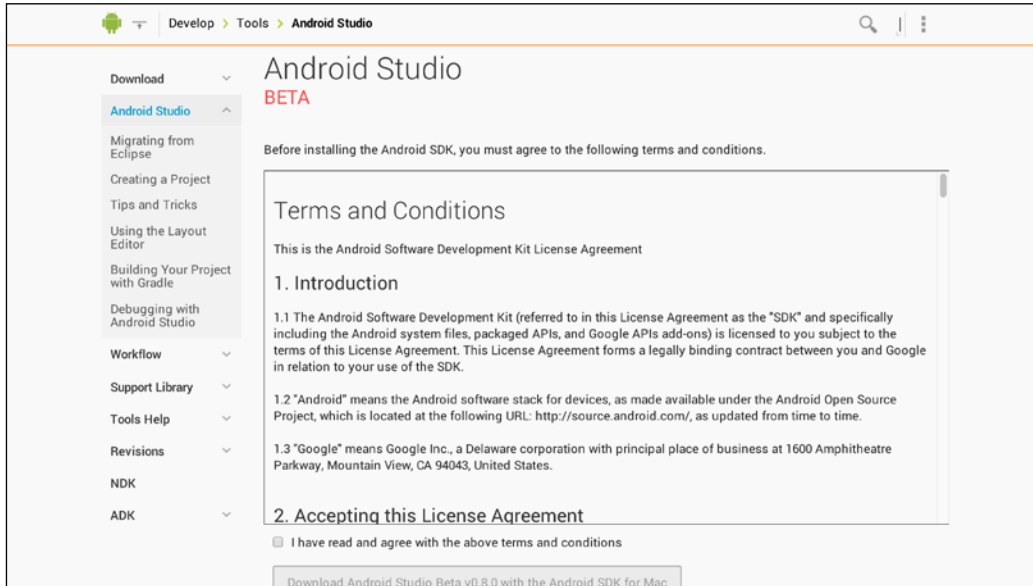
Develop > Tools > Android Studio

Download
Android Studio
Migrating from Eclipse
Creating a Project
Tips and Tricks
Using the Layout Editor
Building Your Project with Gradle
Debugging with Android Studio
Workflow
Support Library
Tools Help
Revisions
NDK
ADK

Android Studio
BETA

Before installing the Android SDK, you must agree to the following terms and conditions.

Terms and Conditions

This is the Android Software Development Kit License Agreement

1. Introduction

1.1 The Android Software Development Kit (referred to in this License Agreement as the "SDK" and specifically including the Android system files, packaged APIs, and Google APIs add-ons) is licensed to you subject to the terms of this License Agreement. This License Agreement forms a legally binding contract between you and Google in relation to your use of the SDK.

1.2 "Android" means the Android software stack for devices, as made available under the Android Open Source Project, which is located at the following URL: http://source.android.com/, as updated from time to time.

1.3 "Google" means Google Inc., a Delaware corporation with principal place of business at 1600 Amphitheatre Parkway, Mountain View, CA 94043, United States.

2. Accepting this License Agreement

I have read and agree with the above terms and conditions

Download Android Studio Beta v0.8.0 with the Android SDK for Mac